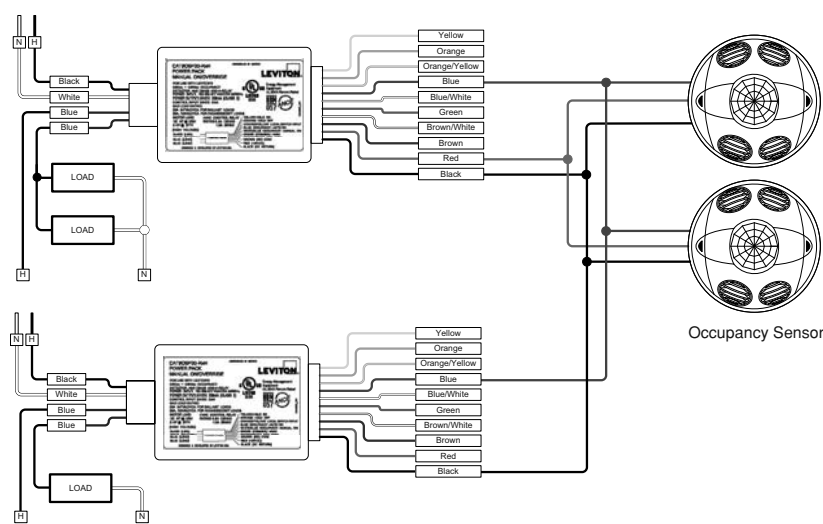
N H

Black
White
Blue
Blue

LEVITON

Yellow
Orange
Orange/Yellow
Blue
Blue/White
Green
Brown/White
Brown
Red
Black

LOAD
LOAD

H
N

N H

Black
White
Blue
Blue

LEVITON

Yellow
Orange
Orange/Yellow
Blue
Blue/White
Green
Brown/White
Brown
Red
Black

LOAD

H
N

Occupancy Sensor